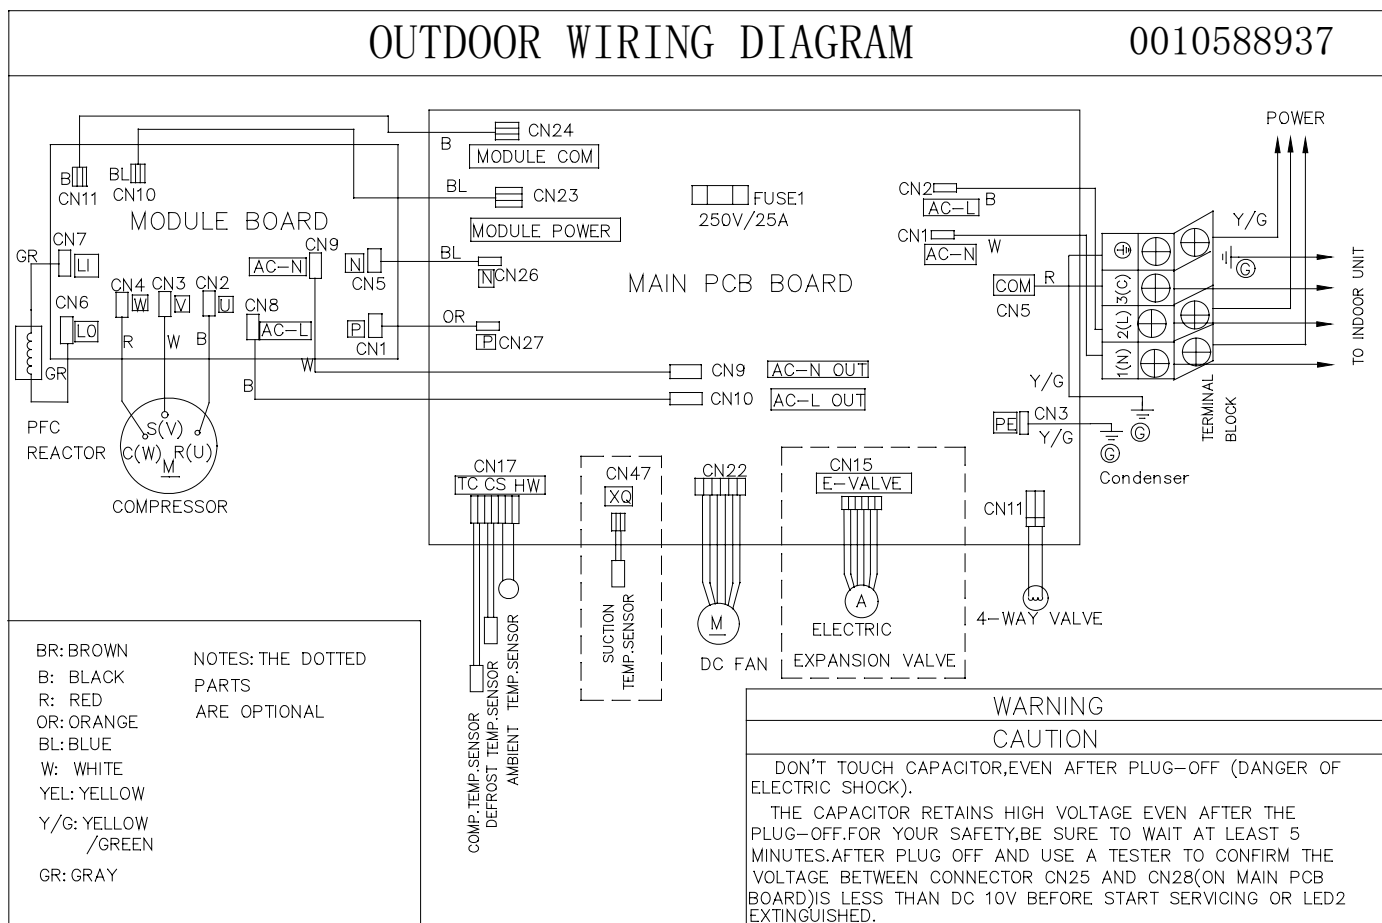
OUTDOOR WIRING DIAGRAM 0010588937

B CN24
MODULE COM
B CN11 BL CN10
MODULE BOARD
BL CN23
MODULE POWER
FUSE1 250V/25A
MAIN PCB BOARD
POWER
CN2 AC-L B
CN1 AC-N W
Y/G
CN7 LI
GR
CN6 LO
AC-N CN9
N CN5
BL
N CN26
CN4 W CN3 V CN2 U
CN8 AC-L
P CN1
OR
P CN27
R W B
COM CN5 R
TO INDOOR UNIT
1(N) 2(L) 3(C)
W
CN9 AC-N OUT
B
CN10 AC-L OUT
PFC REACTOR
S(V) C(W) M R(U)
COMPRESSOR
Y/G
PE CN3 Y/G
TERMINAL BLOCK
Condenser
CN17 TC CS HW
CN47 XQ
CN22
CN15 E-VALVE
CN11
COMP.TEMP.SENSOR
DEFROST TEMP.SENSOR
AMBIENT TEMP.SENSOR
SUCTION TEMP.SENSOR
M DC FAN
A ELECTRIC EXPANSION VALVE
4-WAY VALVE

BR: BROWN
B: BLACK
R: RED
OR: ORANGE
BL: BLUE
W: WHITE
YEL: YELLOW
Y/G: YELLOW /GREEN
GR: GRAY

NOTES: THE DOTTED PARTS ARE OPTIONAL

WARNING
CAUTION
DON'T TOUCH CAPACITOR,EVEN AFTER PLUG-OFF (DANGER OF ELECTRIC SHOCK).
THE CAPACITOR RETAINS HIGH VOLTAGE EVEN AFTER THE PLUG-OFF.FOR YOUR SAFETY,BE SURE TO WAIT AT LEAST 5 MINUTES.AFTER PLUG OFF AND USE A TESTER TO CONFIRM THE VOLTAGE BETWEEN CONNECTOR CN25 AND CN28(ON MAIN PCB BOARD)IS LESS THAN DC 10V BEFORE START SERVICING OR LED2 EXTINGUISHED.